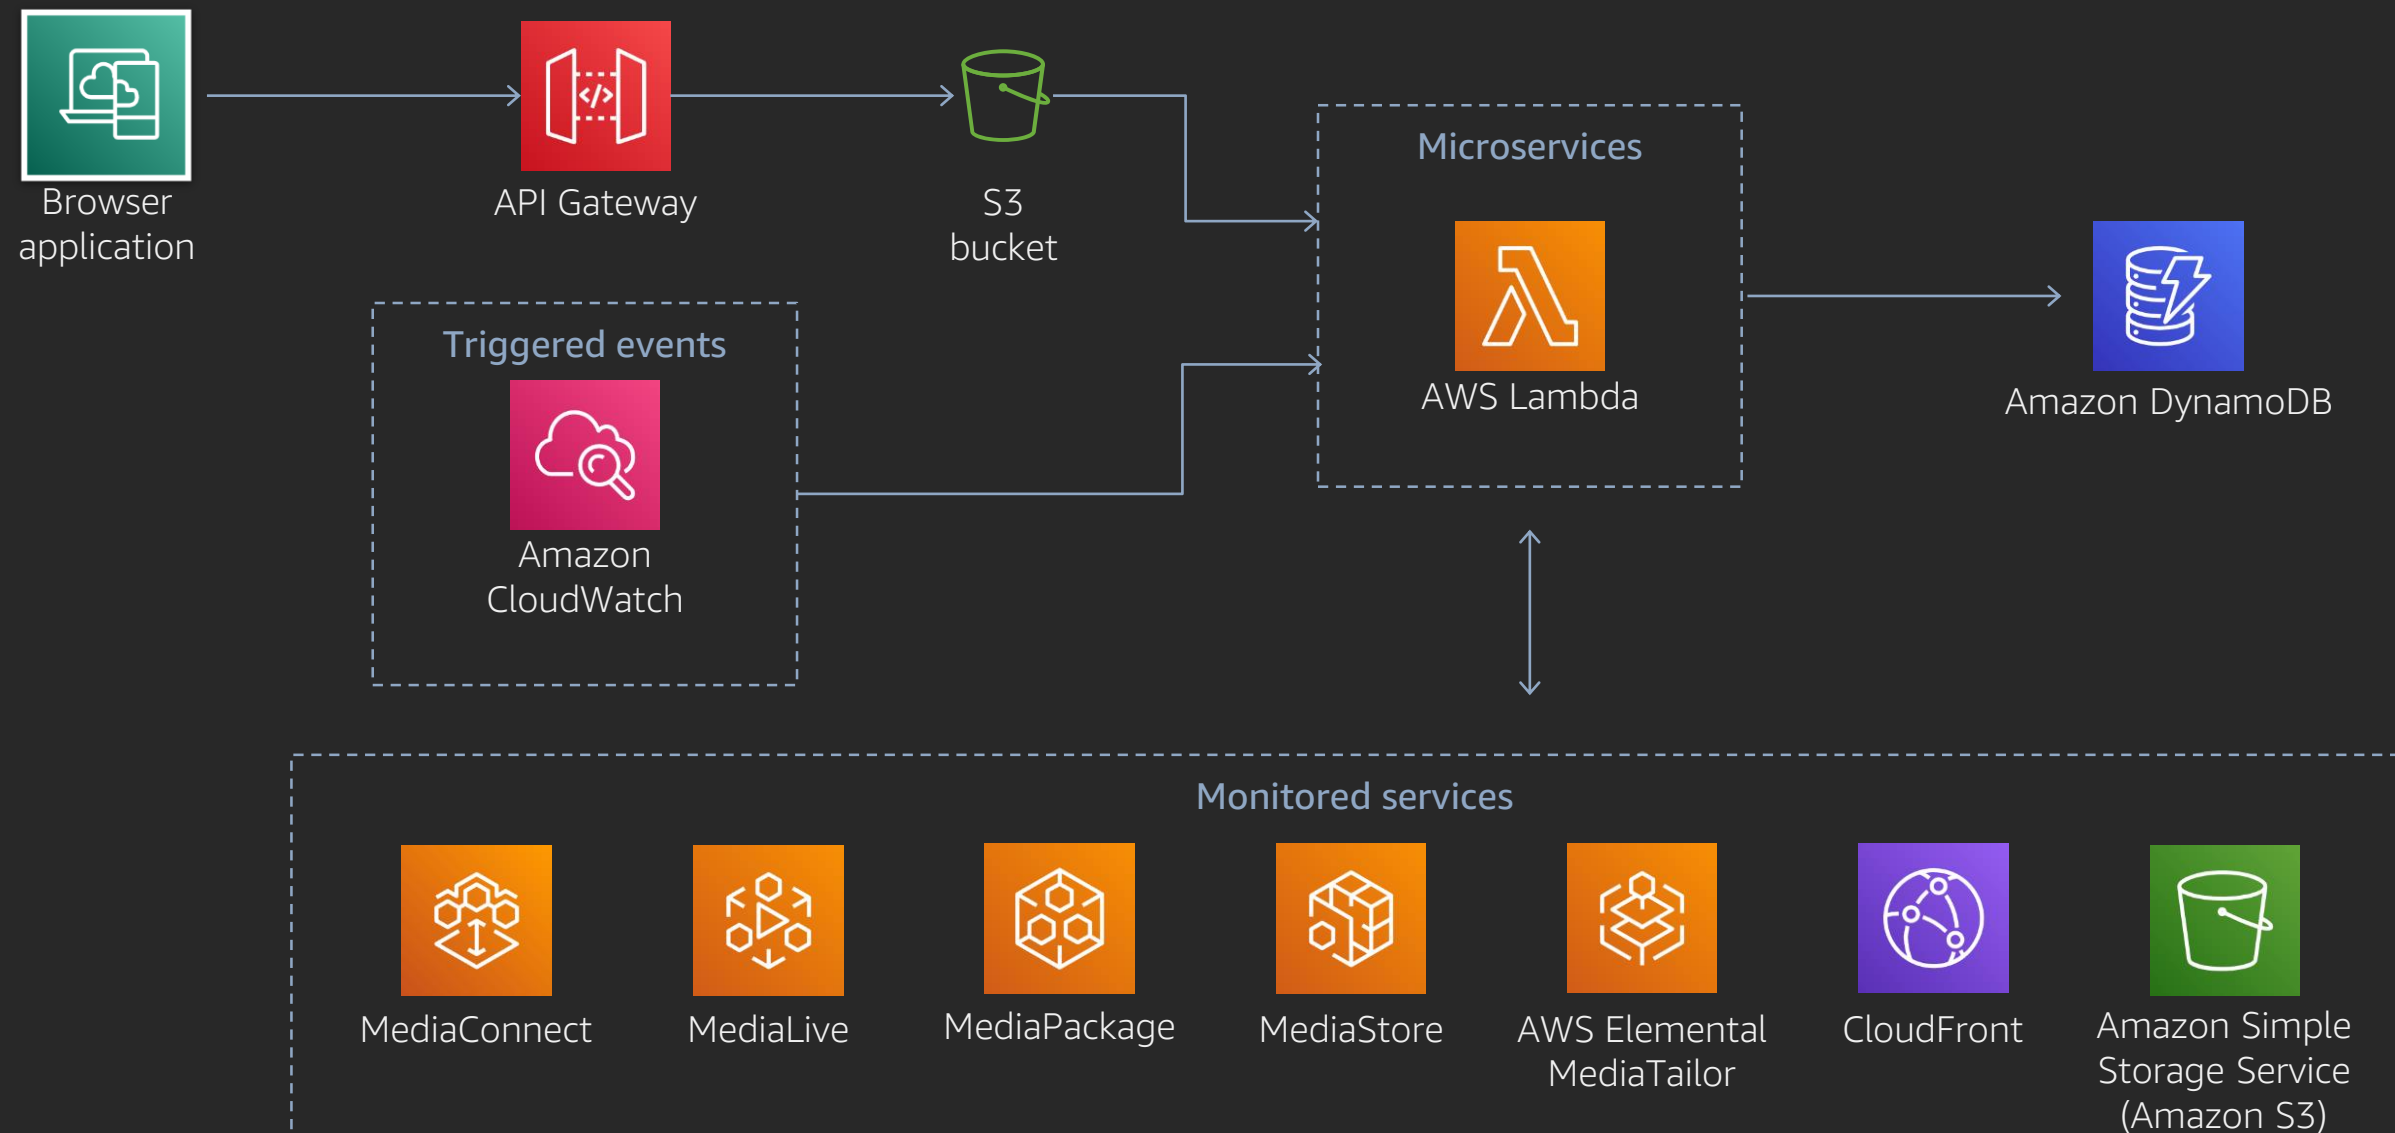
Browser application

API Gateway

S3 bucket

Microservices

AWS Lambda

Amazon DynamoDB

Triggered events

Amazon CloudWatch

Monitored services

MediaConnect

MediaLive

MediaPackage

MediaStore

AWS Elemental MediaTailor

CloudFront

Amazon Simple Storage Service (Amazon S3)